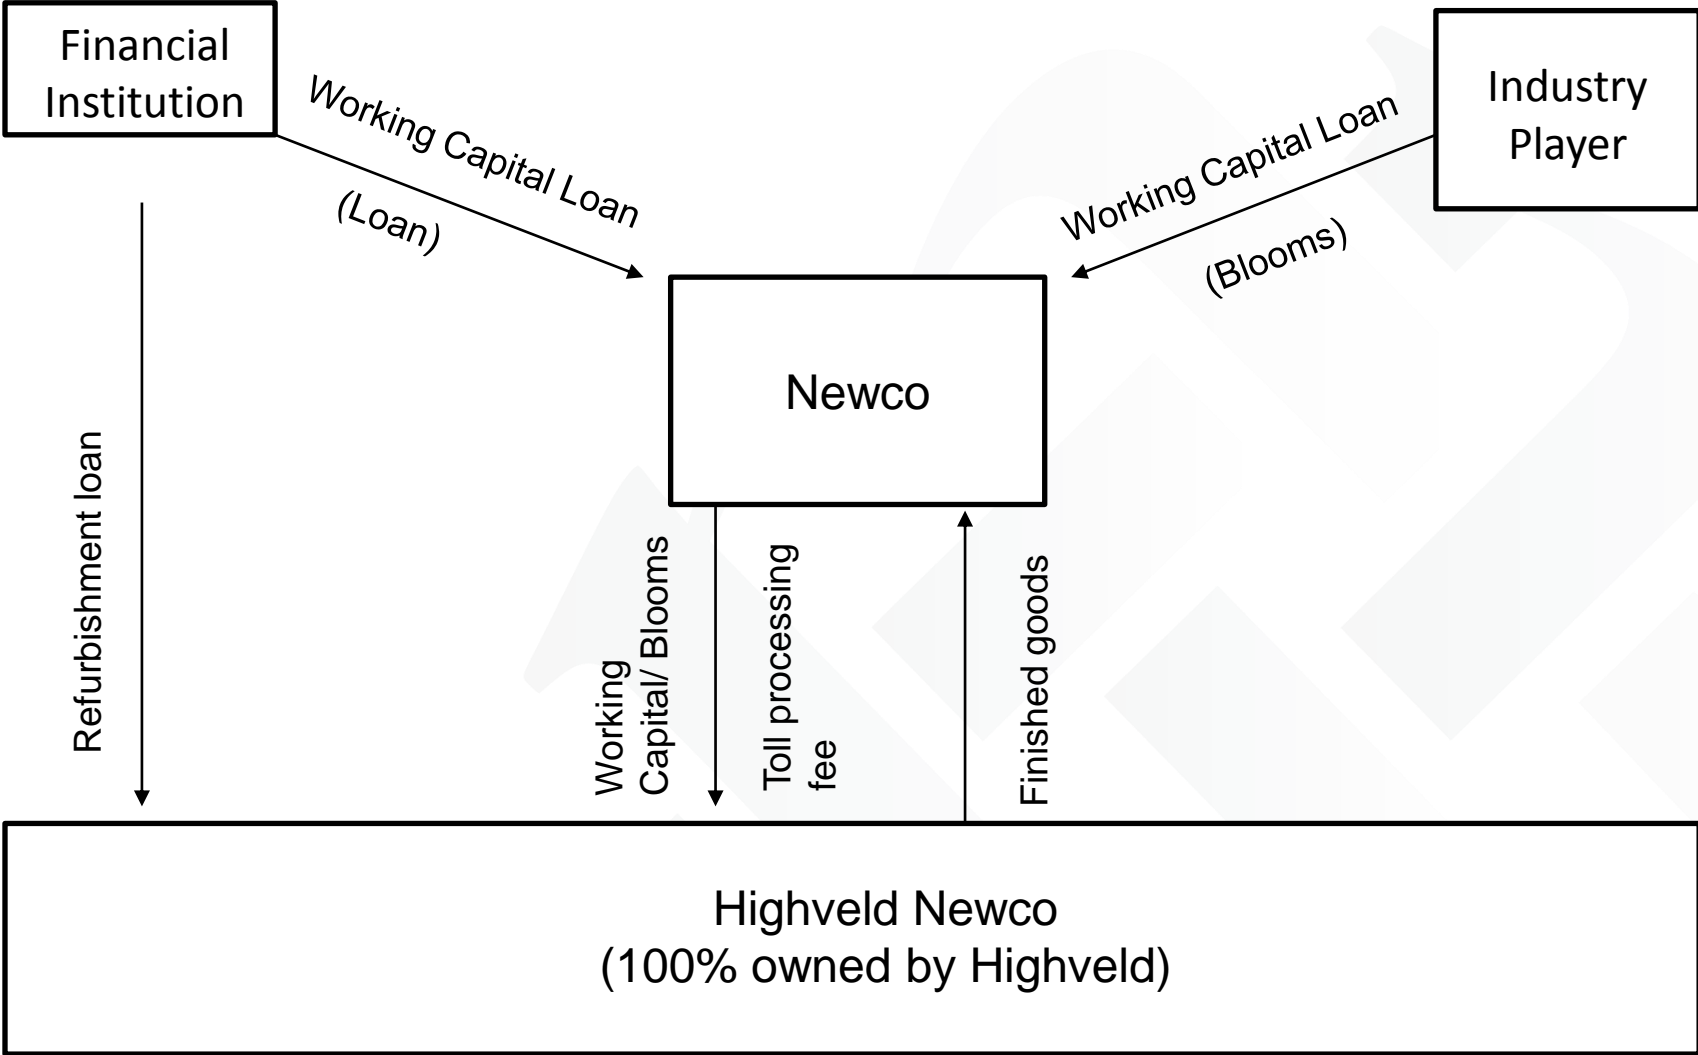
Financial Institution

Working Capital Loan

(Loan)

Industry Player

Working Capital Loan

(Blooms)

Newco

Refurbishment loan

Working Capital/ Blooms

Toll processing fee

Finished goods

Highveld Newco
(100% owned by Highveld)